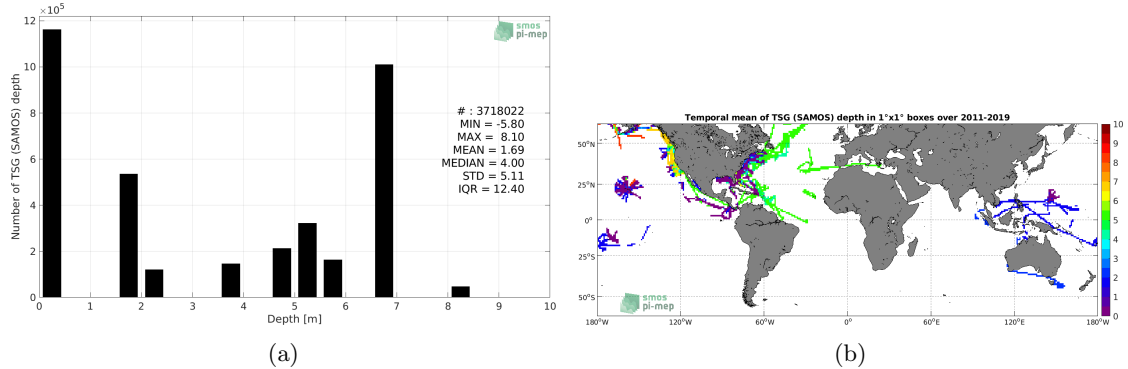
$\times 10^5$
12
10
8
6
4
2
0
Number of TSG (SAMOS) depth
0 1 2 3 4 5 6 7 8 9 10
Depth [m]
smos pi-mep
# : 3718022
MIN = -5.80
MAX = 8.10
MEAN = 1.69
MEDIAN = 4.00
STD = 5.11
IQR = 12.40

(a)

Temporal mean of TSG (SAMOS) depth in 1°x1° boxes over 2011-2019
50°N
25°N
0°
25°S
50°S
180°W 120°W 60°W 0° 60°E 120°E 180°W
smos pi-mep
10
9
8
7
6
5
4
3
2
1
0

(b)